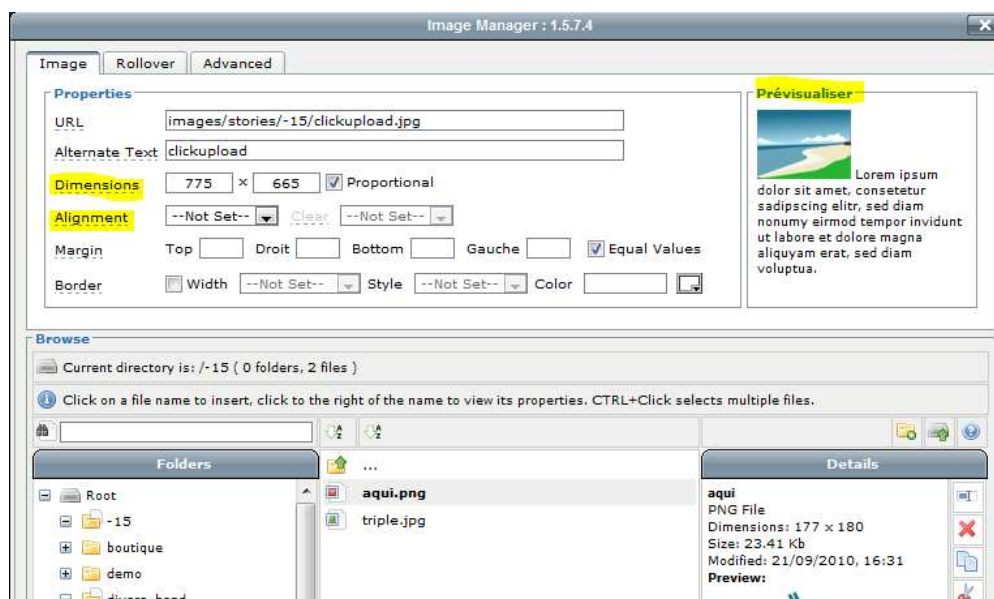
Image Manager : 1.5.7.4

Image | Rollover | Advanced

Properties

URL images/stories/-15/clickupload.jpg

Alternate Text clickupload

Dimensions 775 × 665 Proportional

Alignment --Not Set-- Clear --Not Set--

Margin Top Droit Bottom Gauche Equal Values

Border Width --Not Set-- Style --Not Set-- Color

Prévisualiser

Lorem ipsum dolor sit amet, consetetur sadipscing elitr, sed diam nonumy eirmod tempor invidunt ut labore et dolore magna aliquyam erat, sed diam voluptua.

Browse

Current directory is: /-15 ( 0 folders, 2 files )

Click on a file name to insert, click to the right of the name to view its properties. CTRL+Click selects multiple files.

Folders

Root
-15
boutique
demo
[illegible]

...
aqui.png
triple.jpg

Details

aqui
PNG File
Dimensions: 177 × 180
Size: 23.41 Kb
Modified: 21/09/2010, 16:31
Preview: